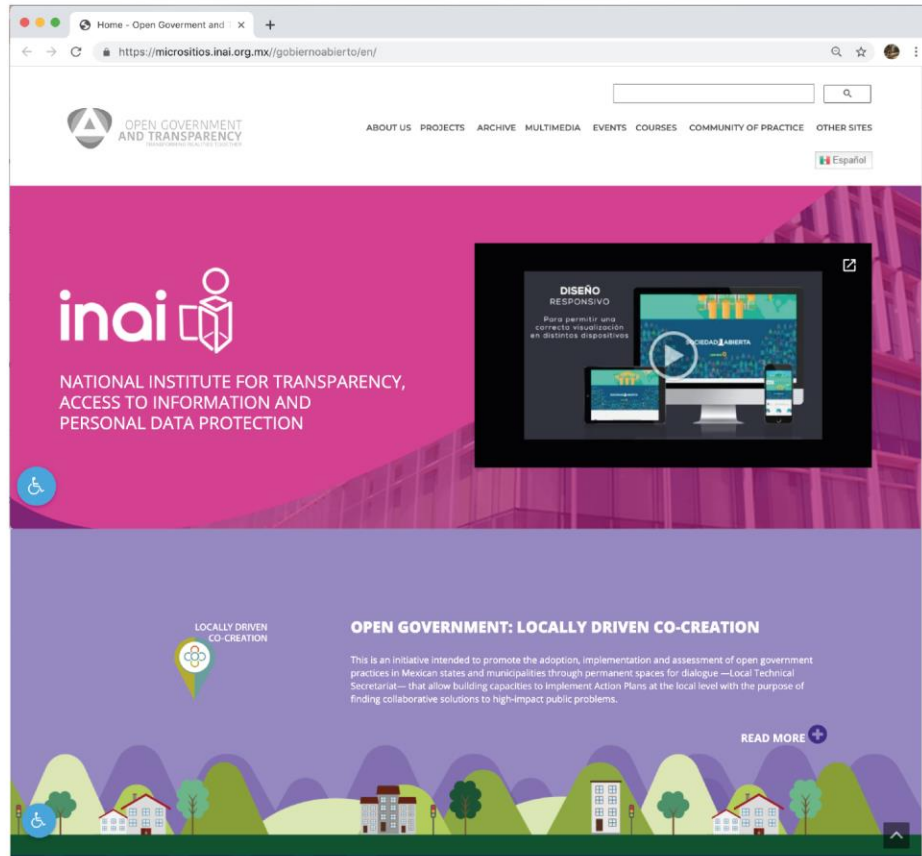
Home - Open Goverment and T ×
+
https://micrositios.inai.org.mx//gobiernoabierto/en/

OPEN GOVERNMENT AND TRANSPARENCY
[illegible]

ABOUT US PROJECTS ARCHIVE MULTIMEDIA EVENTS COURSES COMMUNITY OF PRACTICE OTHER SITES

Español

inai

NATIONAL INSTITUTE FOR TRANSPARENCY, ACCESS TO INFORMATION AND PERSONAL DATA PROTECTION

DISEÑO RESPONSIVO

Para permitir una correcta visualización en distintos dispositivos

SOCIEDAD ABIERTA

LOCALLY DRIVEN CO-CREATION

OPEN GOVERNMENT: LOCALLY DRIVEN CO-CREATION

This is an initiative intended to promote the adoption, implementation and assessment of open government practices in Mexican states and municipalities through permanent spaces for dialogue —Local Technical Secretariat— that allow building capacities to Implement Action Plans at the local level with the purpose of finding collaborative solutions to high-impact public problems.

READ MORE